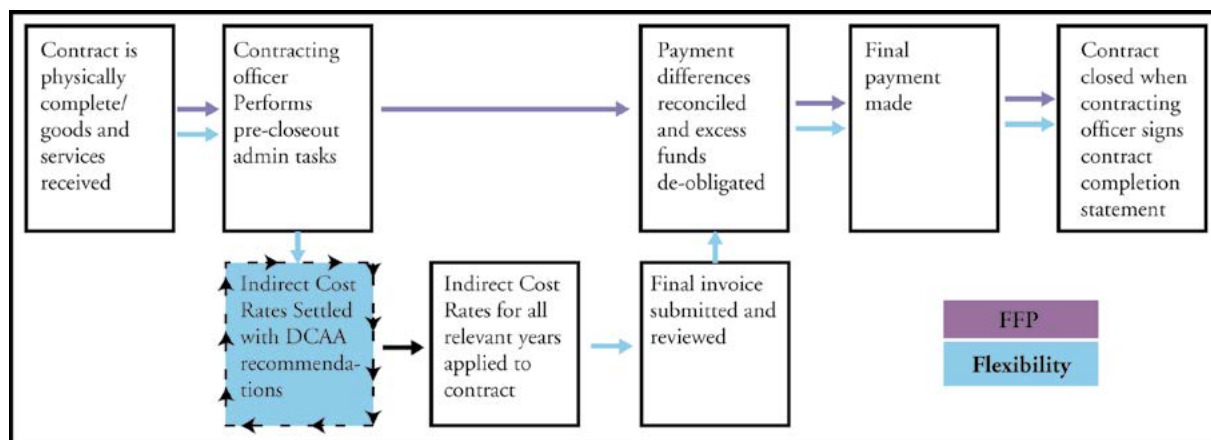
Contract is physically complete/ goods and services received

Contracting officer Performs pre-closeout admin tasks

Payment differences reconciled and excess funds de-obligated

Final payment made

Contract closed when contracting officer signs contract completion statement

Indirect Cost Rates Settled with DCAA recommendations

Indirect Cost Rates for all relevant years applied to contract

Final invoice submitted and reviewed

FFP

Flexibility